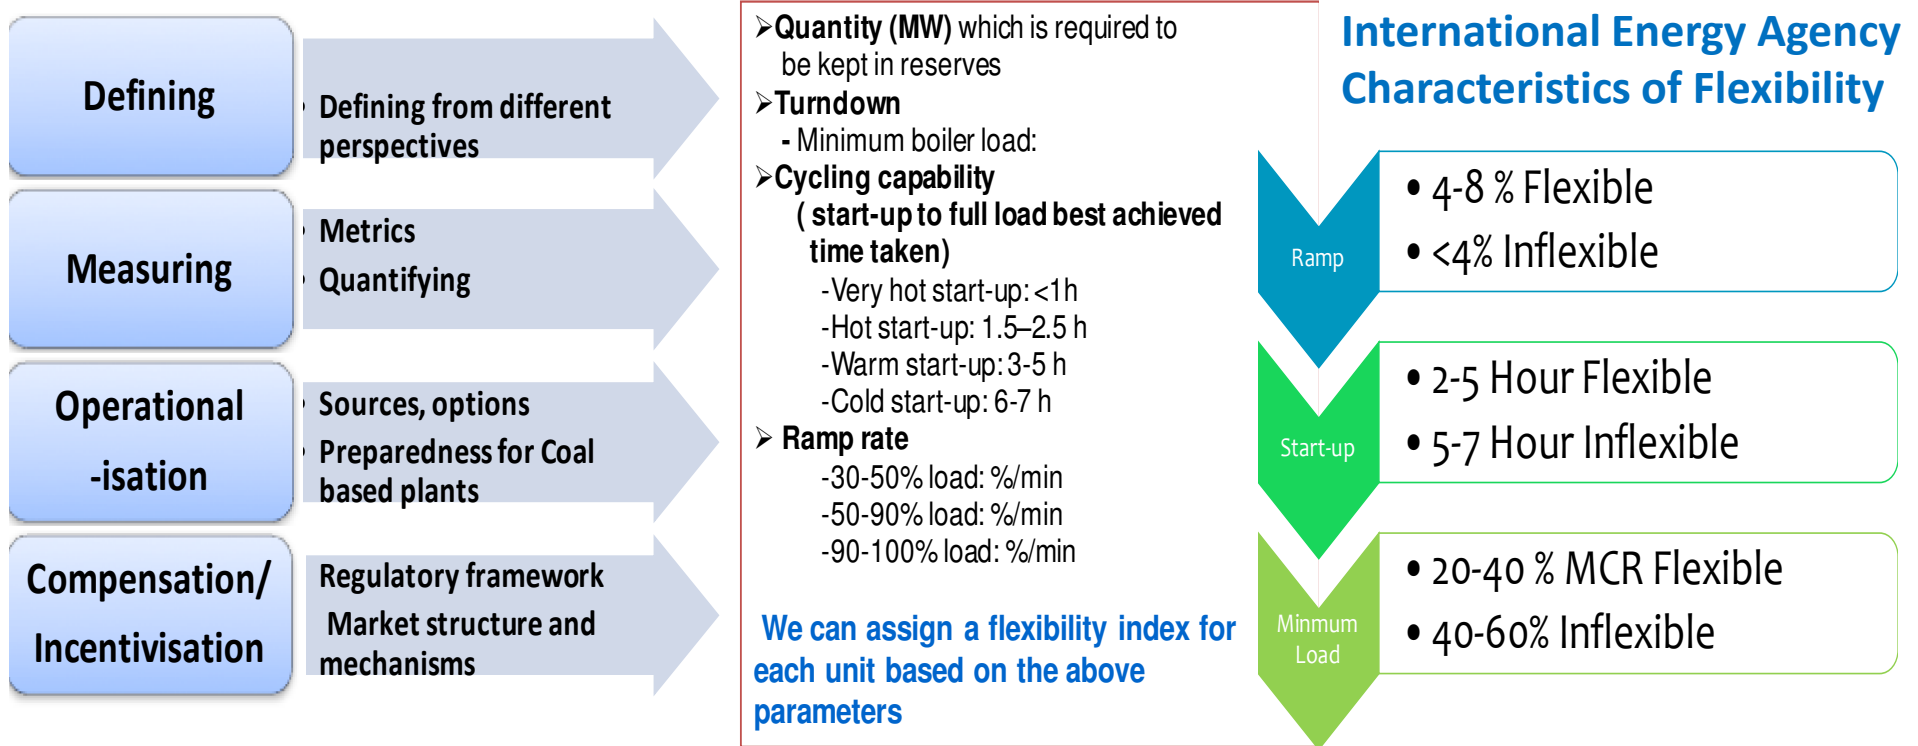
Defining

Defining from different perspectives

Measuring

Metrics

Quantifying

Operational -isation

Sources, options

Preparedness for Coal based plants

Compensation/ Incentivisation

Regulatory framework

Market structure and mechanisms

➤Quantity (MW) which is required to be kept in reserves

➤Turndown

- Minimum boiler load:

➤Cycling capability

( start-up to full load best achieved time taken)

-Very hot start-up: <1h

-Hot start-up: 1.5–2.5 h

-Warm start-up: 3-5 h

-Cold start-up: 6-7 h

➤ Ramp rate

-30-50% load: %/min

-50-90% load: %/min

-90-100% load: %/min

We can assign a flexibility index for each unit based on the above parameters

International Energy Agency Characteristics of Flexibility

Ramp

• 4-8 % Flexible

• <4% Inflexible

Start-up

• 2-5 Hour Flexible

• 5-7 Hour Inflexible

Minmum Load

• 20-40 % MCR Flexible

• 40-60% Inflexible